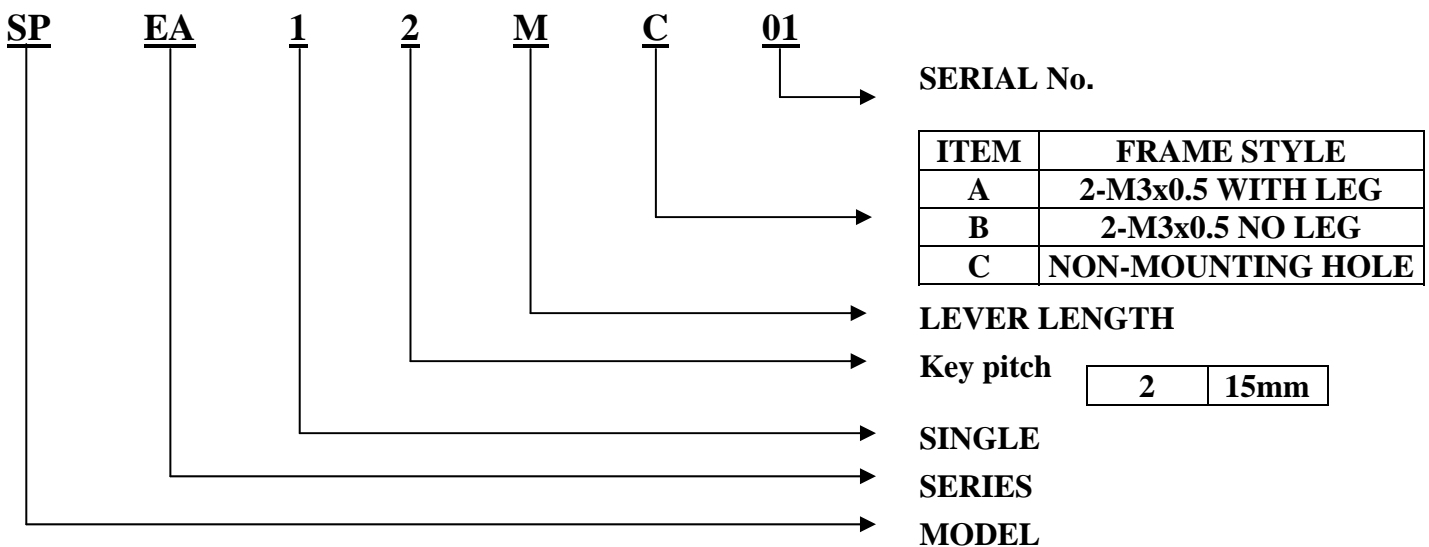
SP EA 1 2 M C 01

SERIAL No.

| ITEM | FRAME STYLE |
|---|---|
| A | 2-M3x0.5 WITH LEG |
| B | 2-M3x0.5 NO LEG |
| C | NON-MOUNTING HOLE |

LEVER LENGTH

Key pitch

| 2 | 15mm |
|---|---|

SINGLE

SERIES

MODEL